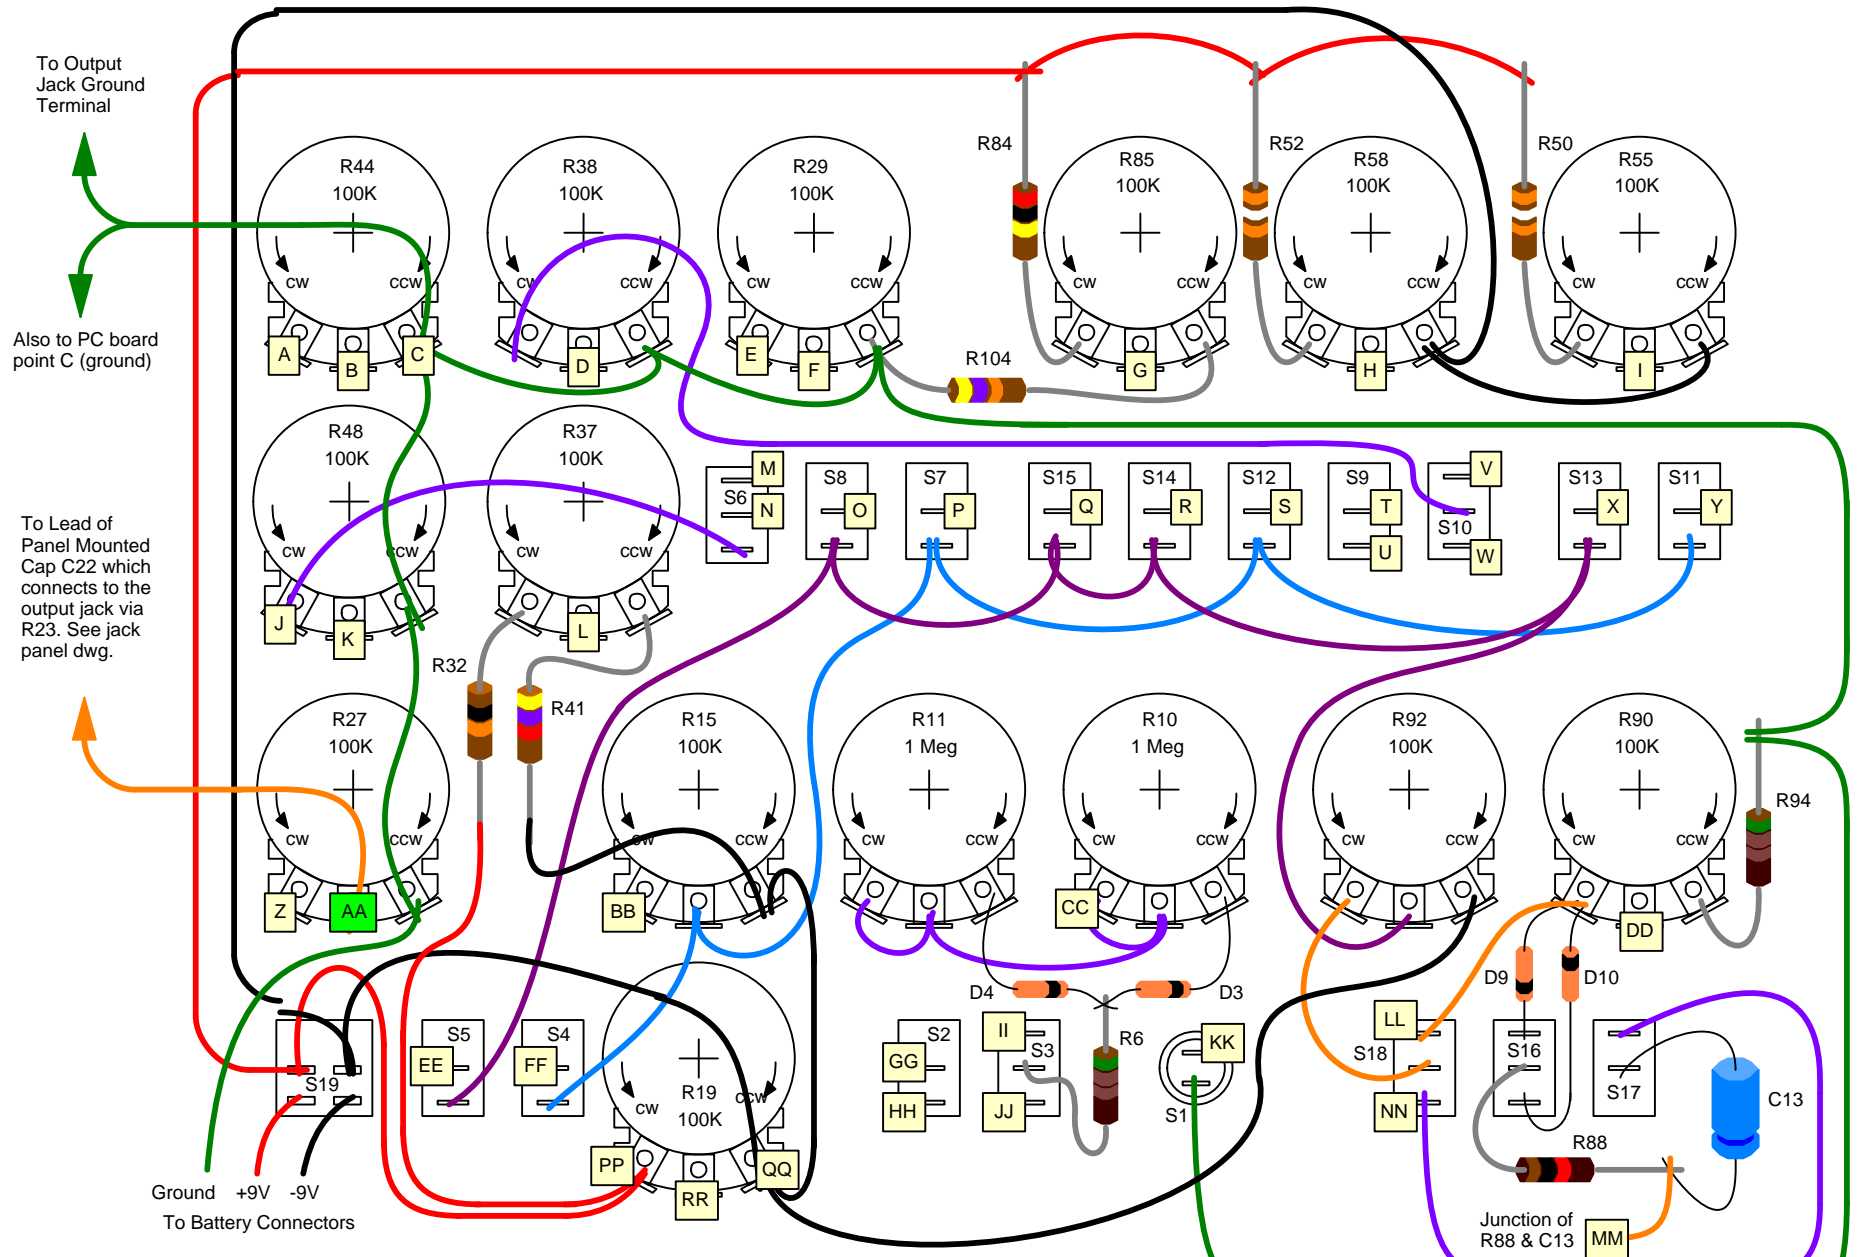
To Output Jack Ground Terminal

Also to PC board point C (ground)

To Lead of Panel Mounted Cap C22 which connects to the output jack via R23. See jack panel dwg.

R44 100K cw ccw
R38 100K cw ccw
R29 100K cw ccw
R84
R85 100K cw ccw
R52
R58 100K cw ccw
R50
R55 100K cw ccw

A B C D E F G H I

R104

R48 100K cw ccw
R37 100K cw ccw

M S6 N
S8 O
S7 P
S15 Q
S14 R
S12 S
S9 T U
V S10 W
S13 X
S11 Y

J K L

R32
R41

R27 100K cw ccw
R15 100K cw ccw
R11 1 Meg cw ccw
R10 1 Meg cw ccw
R92 100K cw ccw
R90 100K cw ccw
R94

Z AA BB CC DD

D4 D3 D9 D10

S5 S4 EE FF
S19
R19 100K cw ccw
S2 GG HH
II S3 JJ
R6
KK S1
LL S18 NN
S16
S17
C13
R88

PP RR QQ

Ground +9V -9V
To Battery Connectors

Junction of R88 & C13
MM